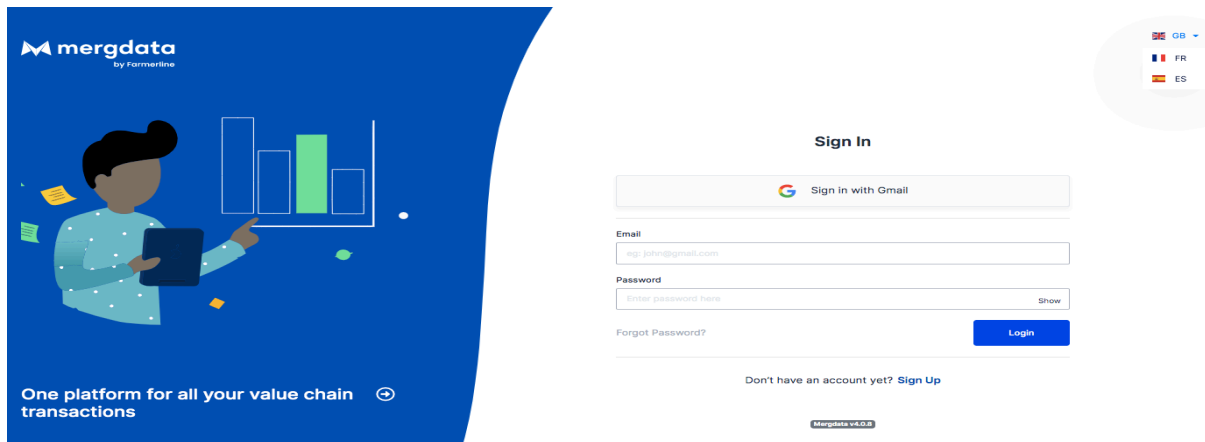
mergdata
by Farmerline

One platform for all your value chain transactions

GB
FR
ES

Sign In

Sign in with Gmail

Email
eg: john@gmail.com

Password
Enter password here
Show

Forgot Password?

Login

Don't have an account yet? Sign Up

Mergdata v4.0.8